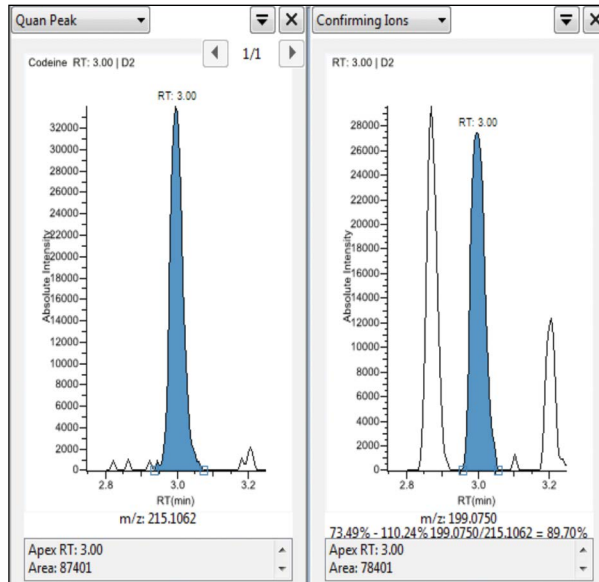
Quan Peak

1/1

Codeine RT: 3.00 | D2

RT: 3.00

32000
30000
28000
26000
24000
22000
20000
18000
16000
14000
12000
10000
8000
6000
4000
2000
0

Absolute Intensity

2.8
3.0
3.2
RT(min)

m/z: 215.1062

Apex RT: 3.00
Area: 87401

Confirming Ions

RT: 3.00 | D2

RT: 3.00

28000
26000
24000
22000
20000
18000
16000
14000
12000
10000
8000
6000
4000
2000
0

Absolute Intensity

2.8
3.0
3.2
RT(min)

m/z: 199.0750
73.49% - 110.24% 199.0750/215.1062 = 89.70%

Apex RT: 3.00
Area: 78401